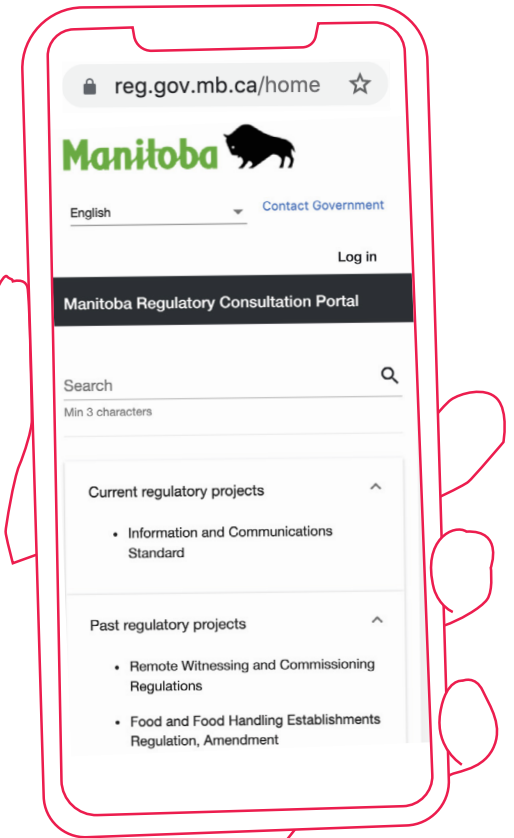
reg.gov.mb.ca/home

Manitoba

English

Contact Government

Log in

Manitoba Regulatory Consultation Portal

Search

Min 3 characters

Current regulatory projects

- Information and Communications Standard

Past regulatory projects

- Remote Witnessing and Commissioning Regulations
- Food and Food Handling Establishments Regulation, Amendment